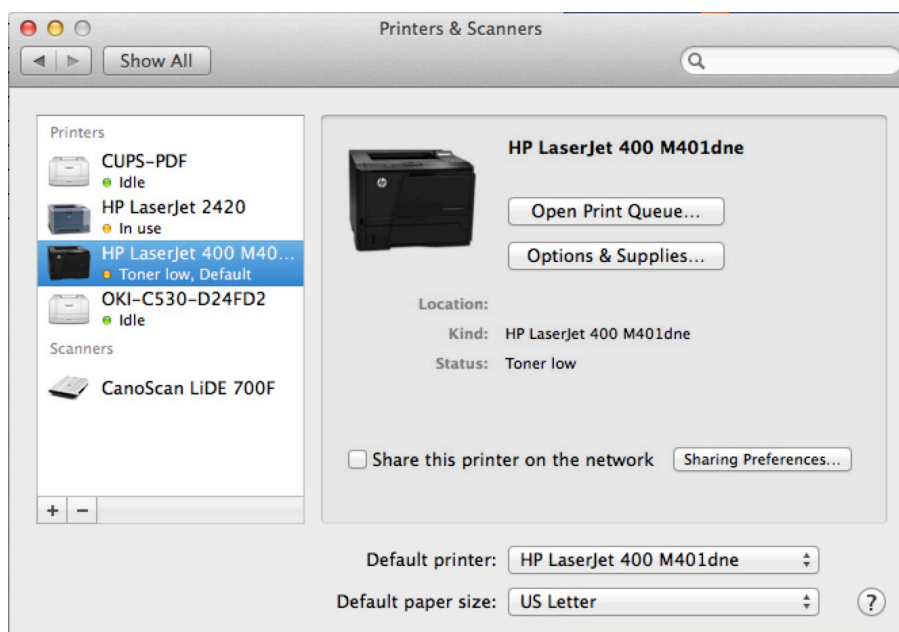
Printers & Scanners

Show All

Printers
CUPS-PDF
Idle
HP LaserJet 2420
In use
HP LaserJet 400 M40...
Toner low, Default
OKI-C530-D24FD2
Idle
Scanners
CanoScan LiDE 700F

+ −

HP LaserJet 400 M401dne

Open Print Queue...

Options & Supplies...

Location:
Kind: HP LaserJet 400 M401dne
Status: Toner low

Share this printer on the network

Sharing Preferences...

Default printer: HP LaserJet 400 M401dne

Default paper size: US Letter

?